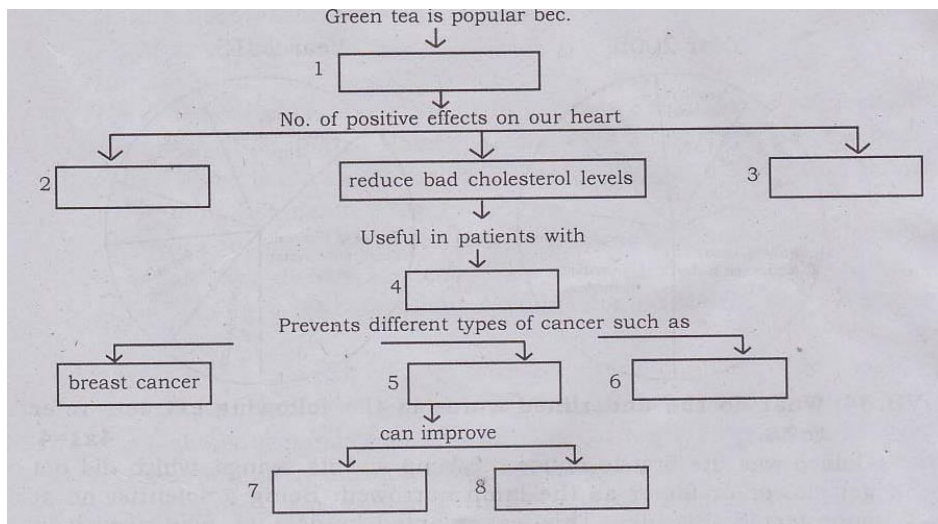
Green tea is popular bec.

1

No. of positive effects on our heart

2

reduce bad cholesterol levels

3

Useful in patients with

4

Prevents different types of cancer such as

breast cancer

5

6

can improve

7

8